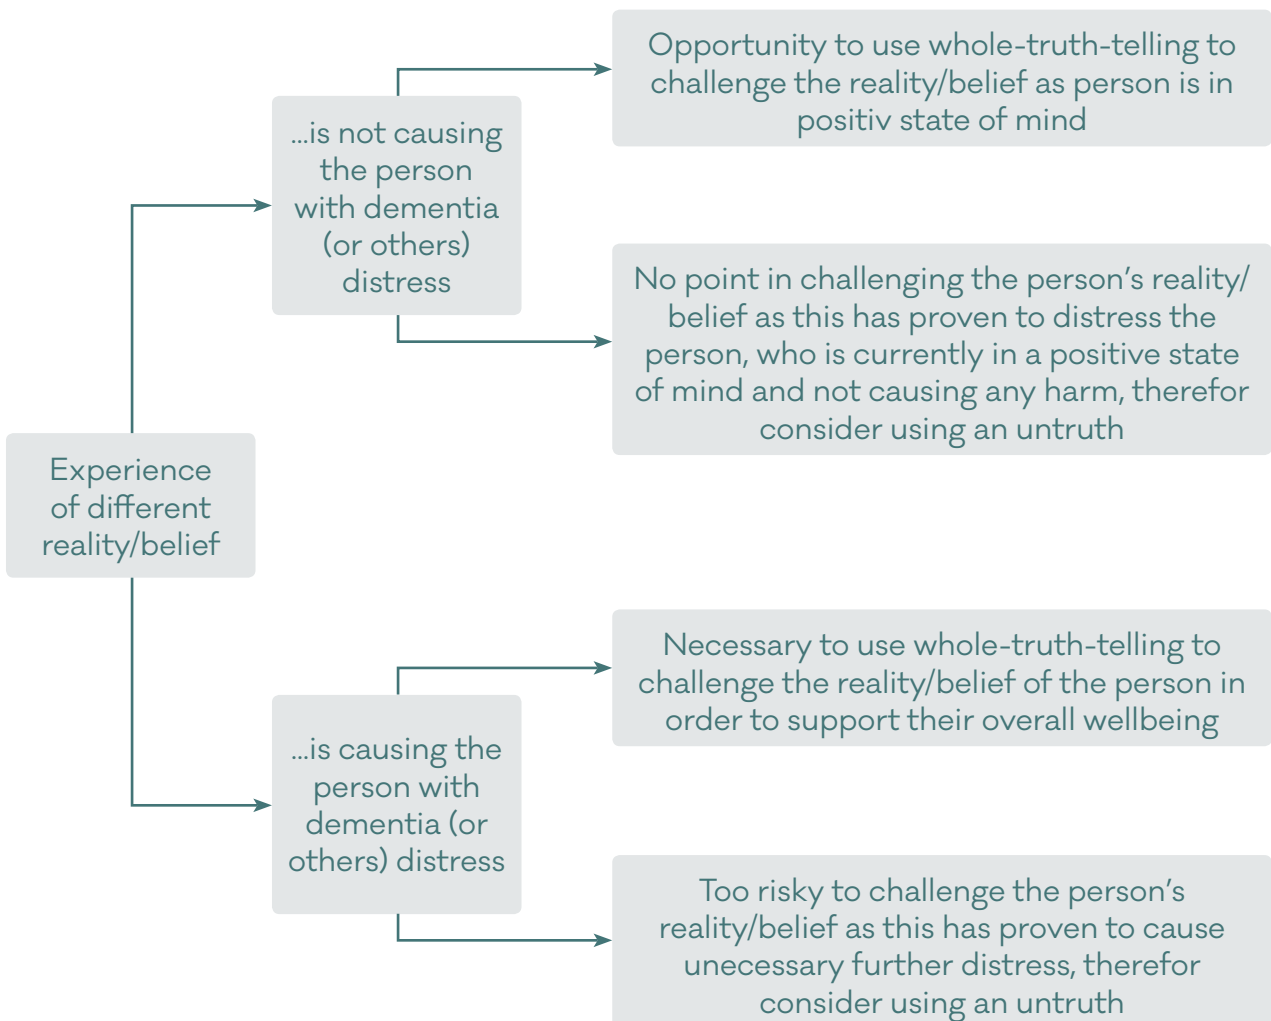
Experience of different reality/belief

...is not causing the person with dementia (or others) distress

Opportunity to use whole-truth-telling to challenge the reality/belief as person is in positiv state of mind

No point in challenging the person's reality/belief as this has proven to distress the person, who is currently in a positive state of mind and not causing any harm, therefor consider using an untruth

...is causing the person with dementia (or others) distress

Necessary to use whole-truth-telling to challenge the reality/belief of the person in order to support their overall wellbeing

Too risky to challenge the person's reality/belief as this has proven to cause unecessary further distress, therefor consider using an untruth